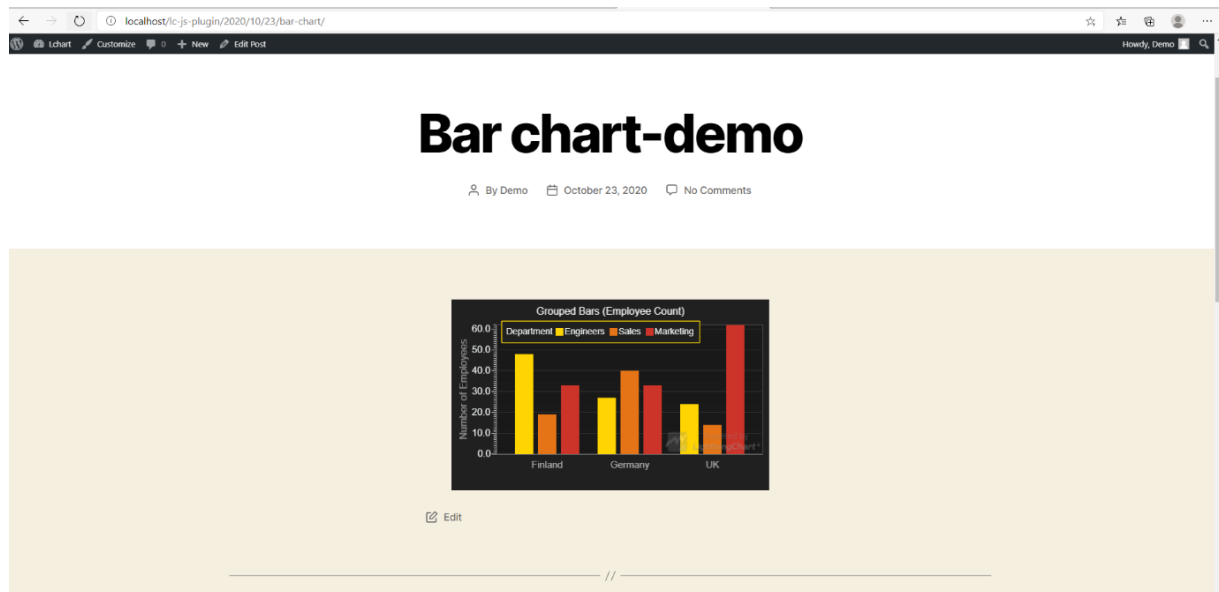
localhost/lc-js-plugin/2020/10/23/bar-chart/

Lchart Customize 0 New Edit Post

Howdy, Demo

Bar chart-demo

By Demo October 23, 2020 No Comments

Grouped Bars (Employee Count)

Department Engineers Sales Marketing

60.0
50.0
40.0
30.0
20.0
10.0
0.0

Number of Employees

Finland Germany UK

LightningChart

Edit

//